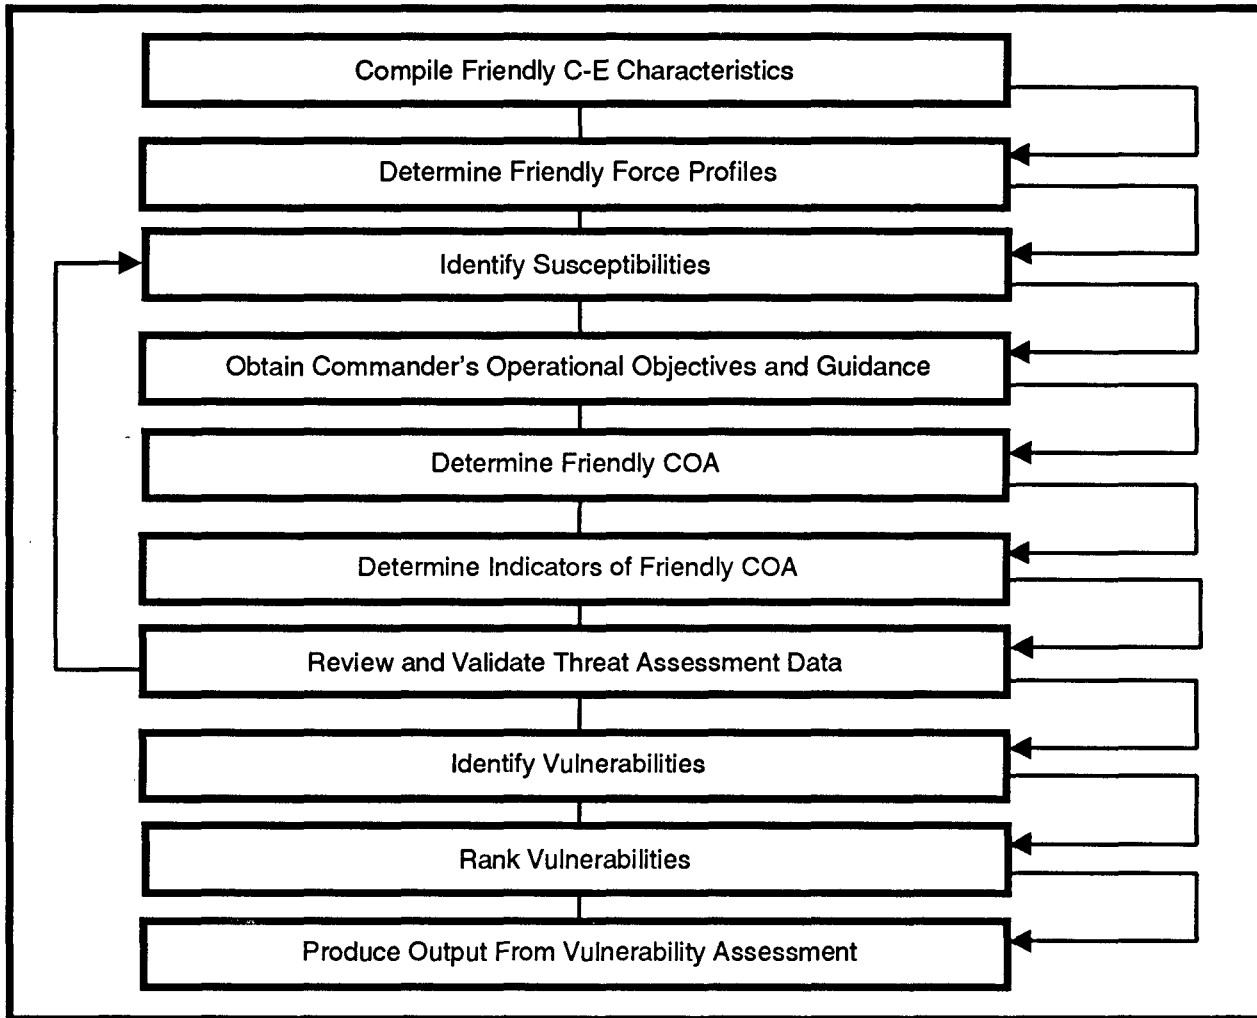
Compile Friendly C-E Characteristics

Determine Friendly Force Profiles

Identify Susceptibilities

Obtain Commander's Operational Objectives and Guidance

Determine Friendly COA

Determine Indicators of Friendly COA

Review and Validate Threat Assessment Data

Identify Vulnerabilities

Rank Vulnerabilities

Produce Output From Vulnerability Assessment